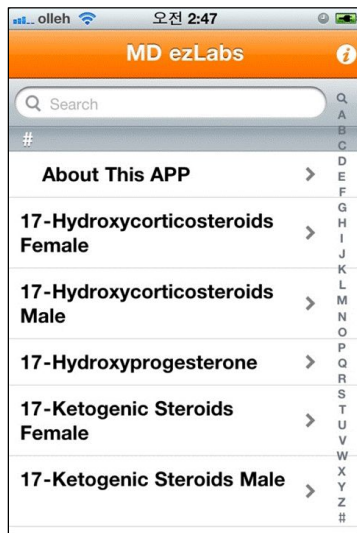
olleh 오전 2:47

MD ezLabs

Search

#

About This APP

17-Hydroxycorticosteroids Female

17-Hydroxycorticosteroids Male

17-Hydroxyprogesterone

17-Ketogenic Steroids Female

17-Ketogenic Steroids Male

Q
A
B
C
D
E
F
G
H
I
J
K
L
M
N
O
P
Q
R
S
T
U
V
W
X
Y
Z
#